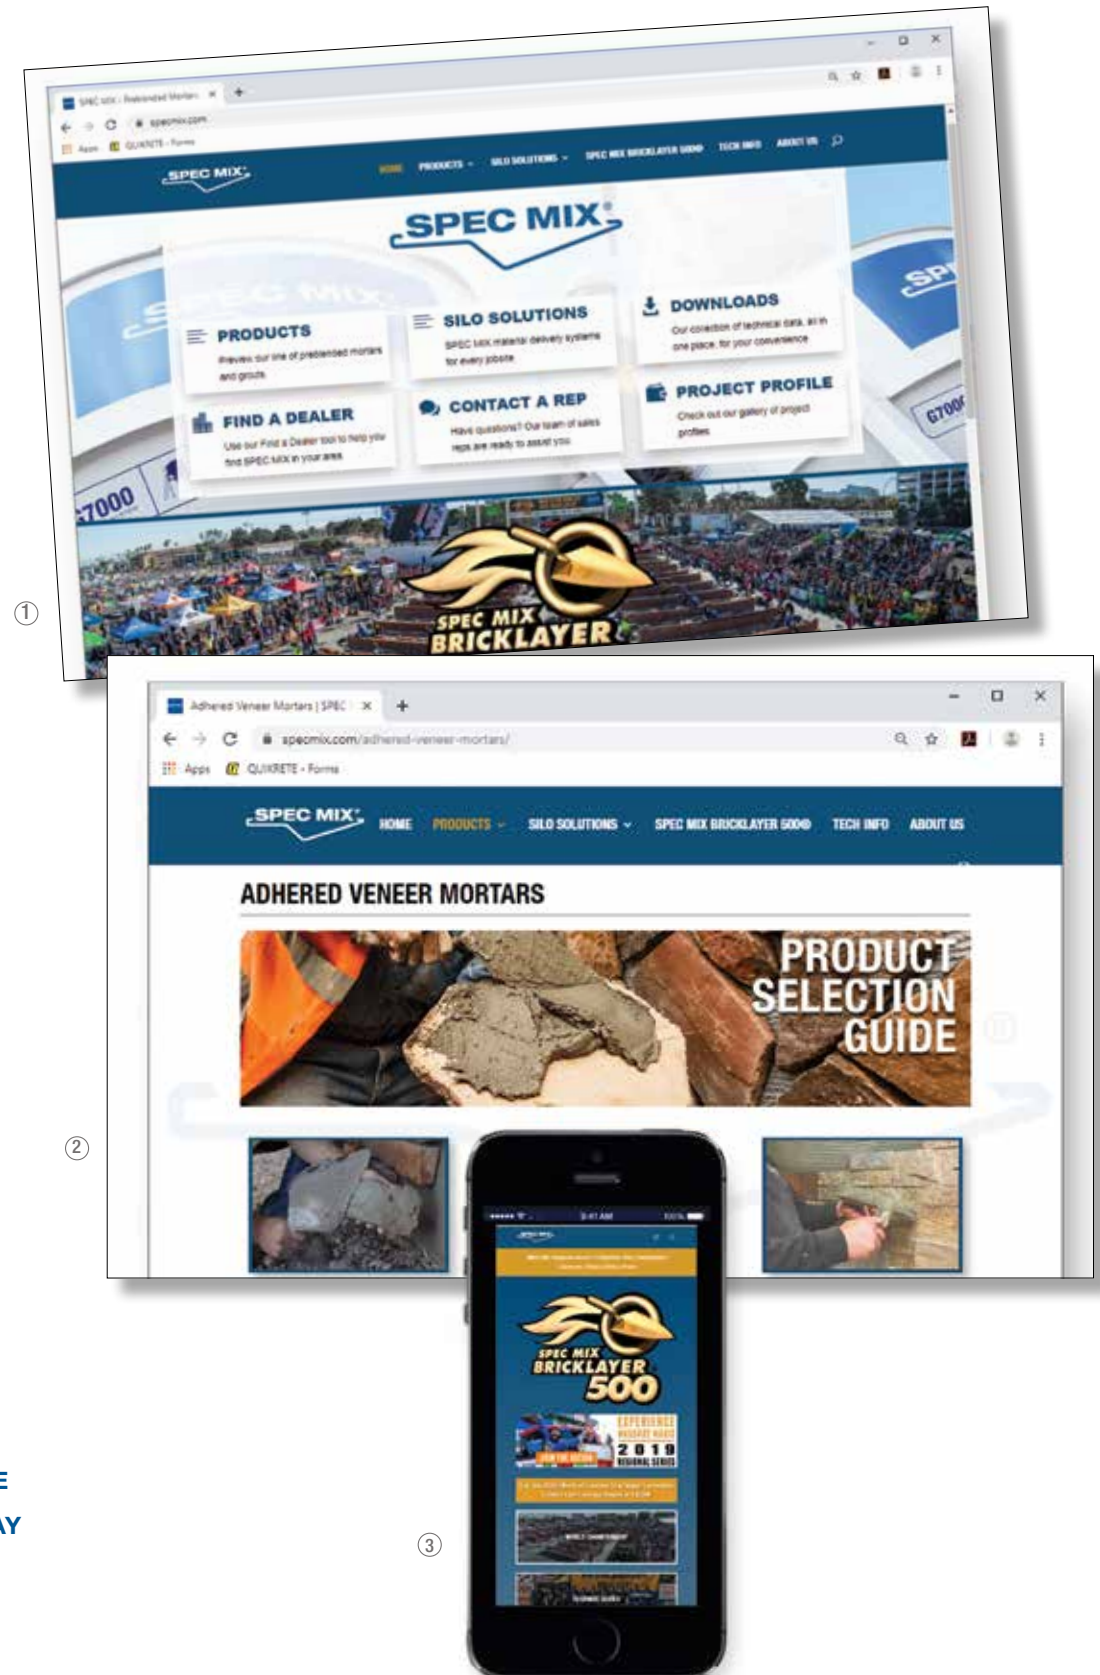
SPEC MIX - Preblended Mortars ×

specmix.com

Apps QUIKRETE - Forms

SPEC MIX

HOME PRODUCTS SILO SOLUTIONS SPEC MIX BRICKLAYER 500® TECH INFO ABOUT US

SPEC MIX®

PRODUCTS
Preview our line of preblended mortars and grouts

SILO SOLUTIONS
SPEC MIX material delivery systems for every jobsite

DOWNLOADS
Our collection of technical data, all in one place, for your convenience

FIND A DEALER
Use our Find a Dealer tool to help you find SPEC MIX in your area

CONTACT A REP
Have questions? Our team of sales reps are ready to assist you

PROJECT PROFILE
Check out our gallery of project profiles

G7000

SPEC MIX BRICKLAYER

①

Adhered Veneer Mortars | SPEC ×

specmix.com/adhered-veneer-mortars/

Apps QUIKRETE - Forms

SPEC MIX HOME PRODUCTS SILO SOLUTIONS SPEC MIX BRICKLAYER 500® TECH INFO ABOUT US

ADHERED VENEER MORTARS

PRODUCT SELECTION GUIDE

②

9:41 AM 100%

SPEC MIX BRICKLAYER 500

EXPERIENCE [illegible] 2019 REGIONAL SERIES

③

E
AY